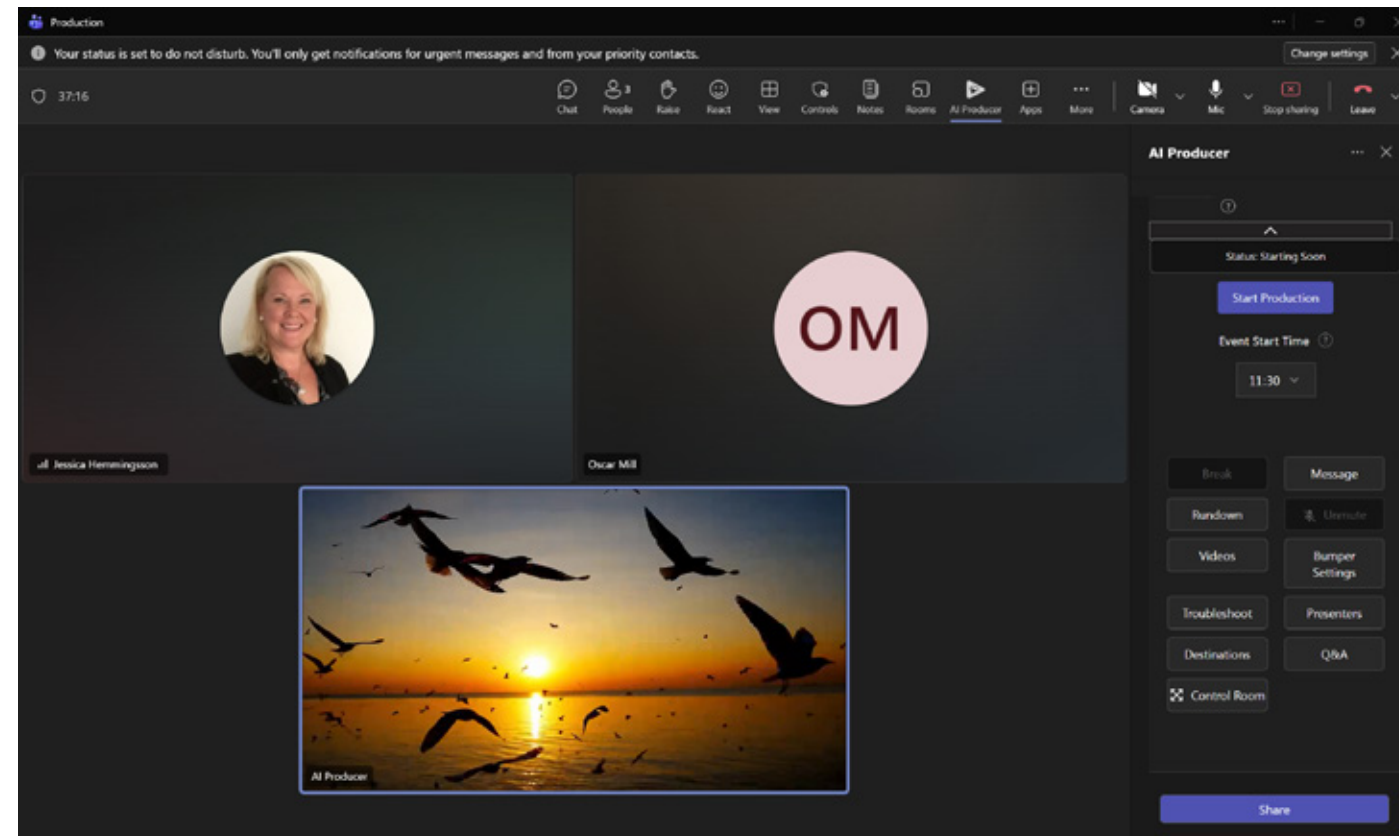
Production

Your status is set to do not disturb. You'll only get notifications for urgent messages and from your priority contacts.

Change settings

37:16

Chat People 3 Raise React View Controls Notes Rooms AI Producer Apps More Camera Mic Stop sharing Leave

AI Producer

Status: Starting Soon

Start Production

Event Start Time

11:30

Break
Message
Rundown
Unmute
Videos
Bumper Settings
Troubleshoot
Presenters
Destinations
Q&A
Control Room

Share

OM

Jessica Hemmingsson

Oscar Mill

AI Producer